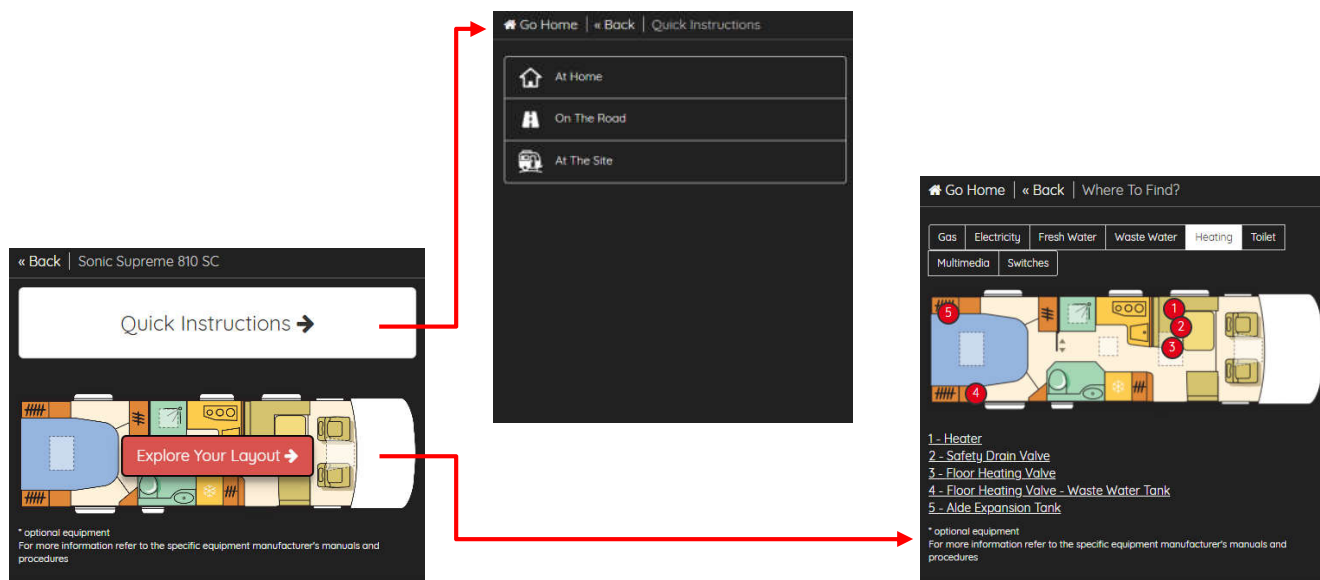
« Back | Sonic Supreme 810 SC

Quick Instructions

Explore Your Layout

* optional equipment
For more information refer to the specific equipment manufacturer's manuals and procedures

Go Home | « Back | Quick Instructions

At Home

On The Road

At The Site

Go Home | « Back | Where To Find?

| Gas | Electricity | Fresh Water | Waste Water | Heating | Toilet |
|---|---|---|---|---|---|
| Multimedia | Switches | | | | |

5
1
2
3
4

1 - Heater
2 - Safety Drain Valve
3 - Floor Heating Valve
4 - Floor Heating Valve - Waste Water Tank
5 - Alde Expansion Tank

* optional equipment
For more information refer to the specific equipment manufacturer's manuals and procedures